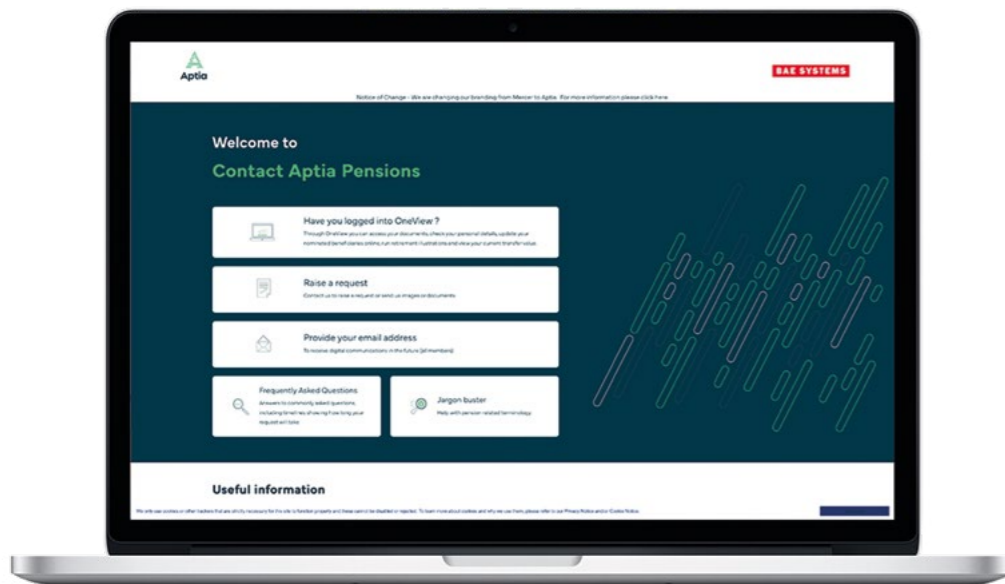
Aptia

BAE SYSTEMS

Notice of Change - We are changing our branding from Mercer to Aptia. For more information please click here

Welcome to

Contact Aptia Pensions

Have you logged into OneView ?

Through OneView you can access your documents, check your personal details, update your nominated beneficiaries online, run retirement illustrations and view your current transfer value.

Raise a request

Contact us to raise a request or send us images or documents

Provide your email address

To receive digital communications in the future (all members)

Frequently Asked Questions

Answers to commonly asked questions, including timelines showing how long your request will take

Jargon buster

Help with pension related terminology

Useful information

We only use cookies or other trackers that are strictly necessary for this site to function properly and these cannot be disabled or rejected. To learn more about cookies and why we use them, please refer to our Privacy Notice and/or Cookie Notice.